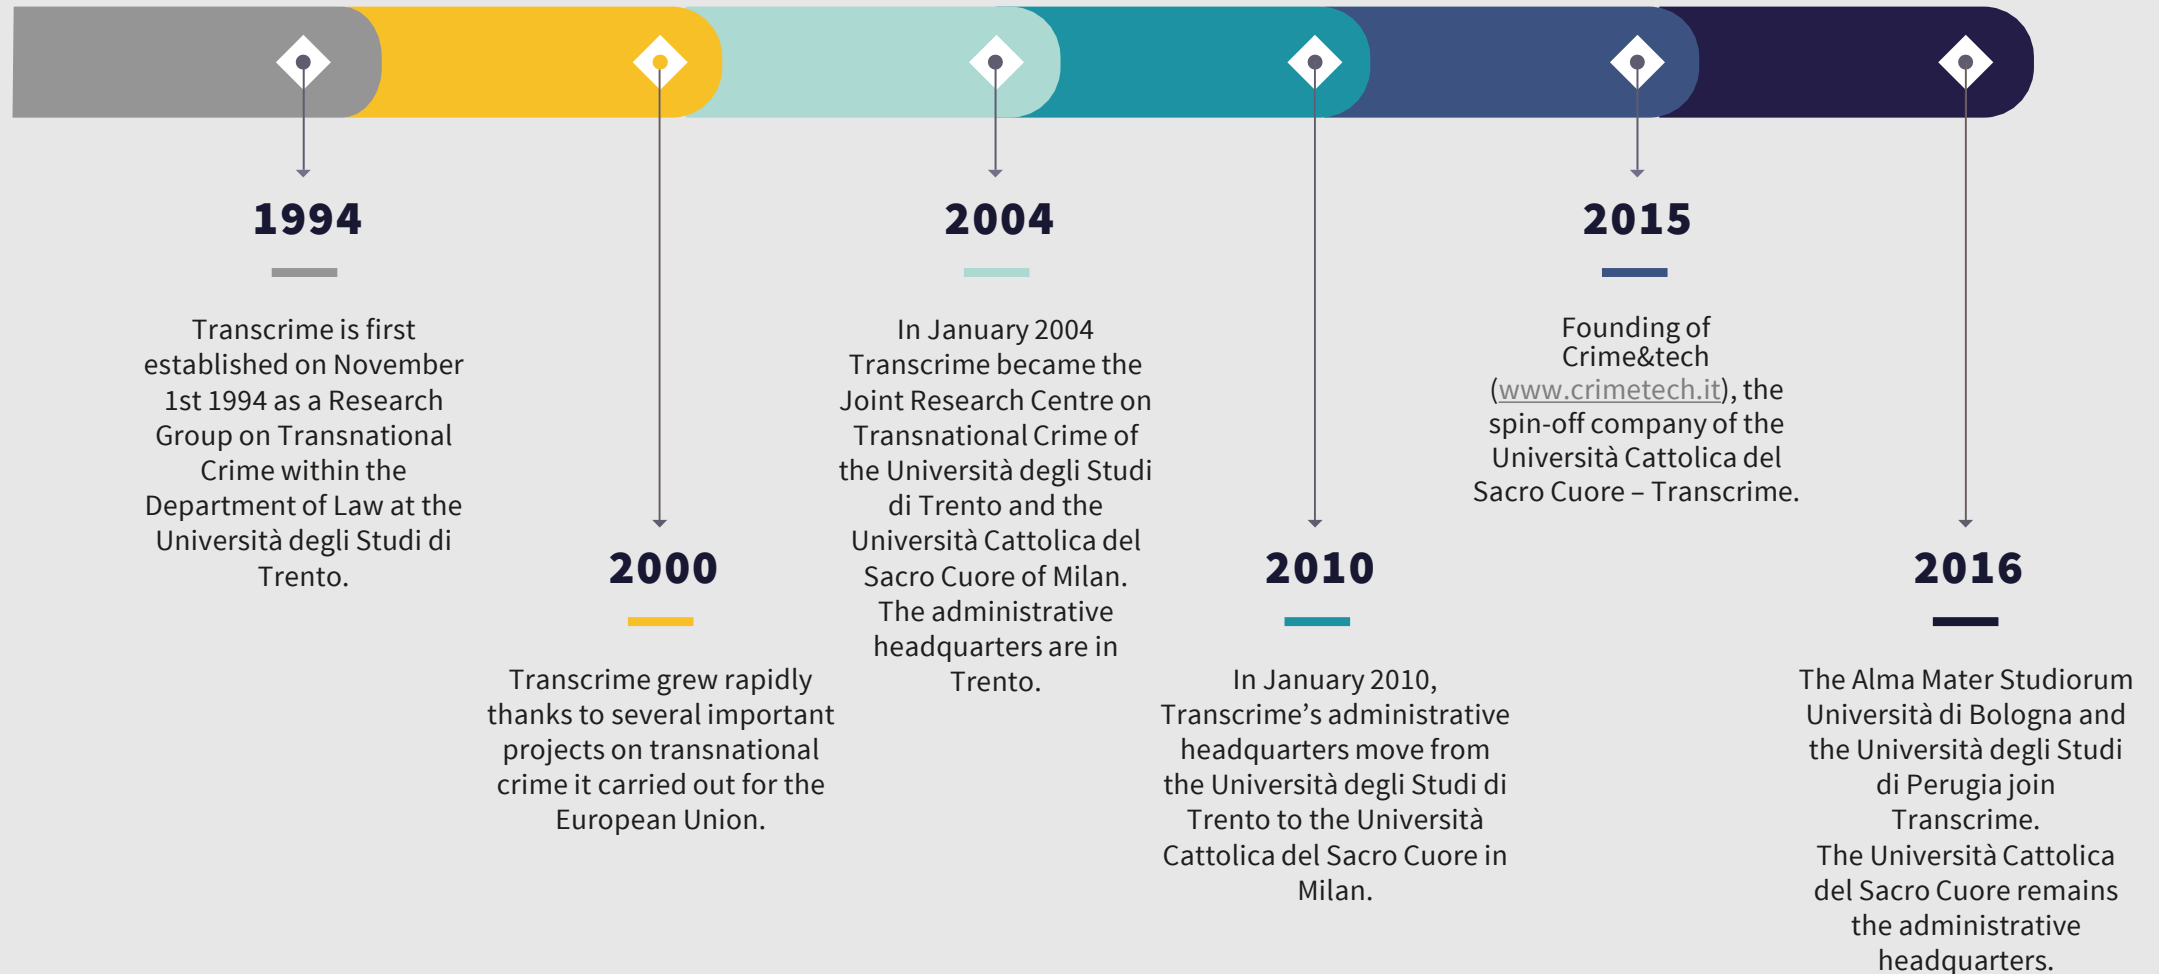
1994

Transcrime is first established on November 1st 1994 as a Research Group on Transnational Crime within the Department of Law at the Università degli Studi di Trento.

2000

Transcrime grew rapidly thanks to several important projects on transnational crime it carried out for the European Union.

2004

In January 2004 Transcrime became the Joint Research Centre on Transnational Crime of the Università degli Studi di Trento and the Università Cattolica del Sacro Cuore of Milan. The administrative headquarters are in Trento.

2010

In January 2010, Transcrime's administrative headquarters move from the Università degli Studi di Trento to the Università Cattolica del Sacro Cuore in Milan.

2015

Founding of Crime&tech (www.crimetech.it), the spin-off company of the Università Cattolica del Sacro Cuore – Transcrime.

2016

The Alma Mater Studiorum Università di Bologna and the Università degli Studi di Perugia join Transcrime. The Università Cattolica del Sacro Cuore remains the administrative headquarters.